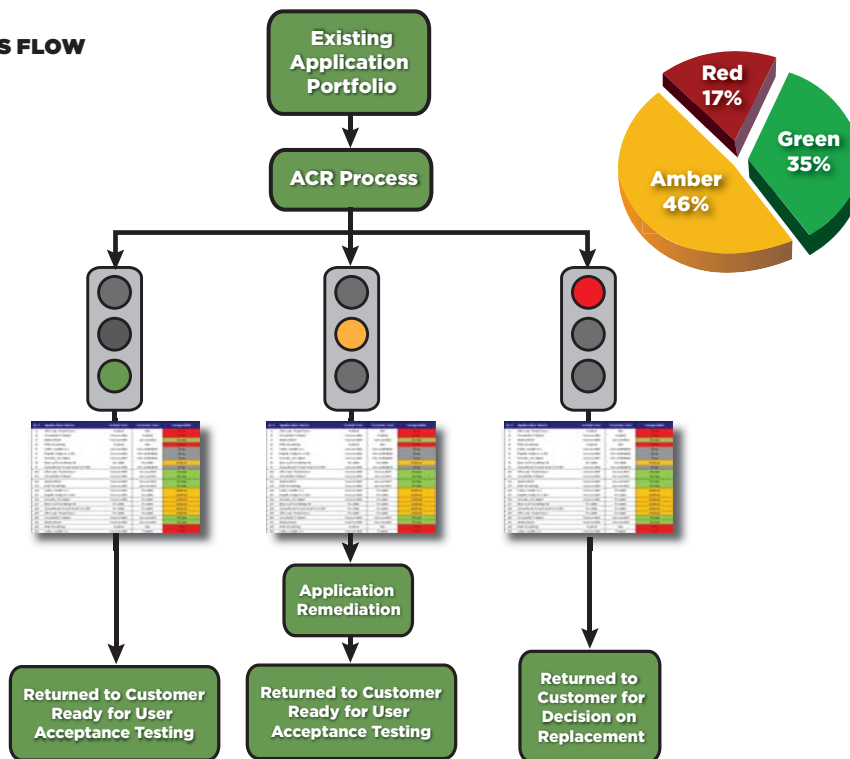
S FLOW

Existing Application Portfolio

ACR Process

Red 17%

Green 35%

Amber 46%

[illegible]

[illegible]

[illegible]

Application Remediation

Returned to Customer Ready for User Acceptance Testing

Returned to Customer Ready for User Acceptance Testing

Returned to Customer for Decision on Replacement